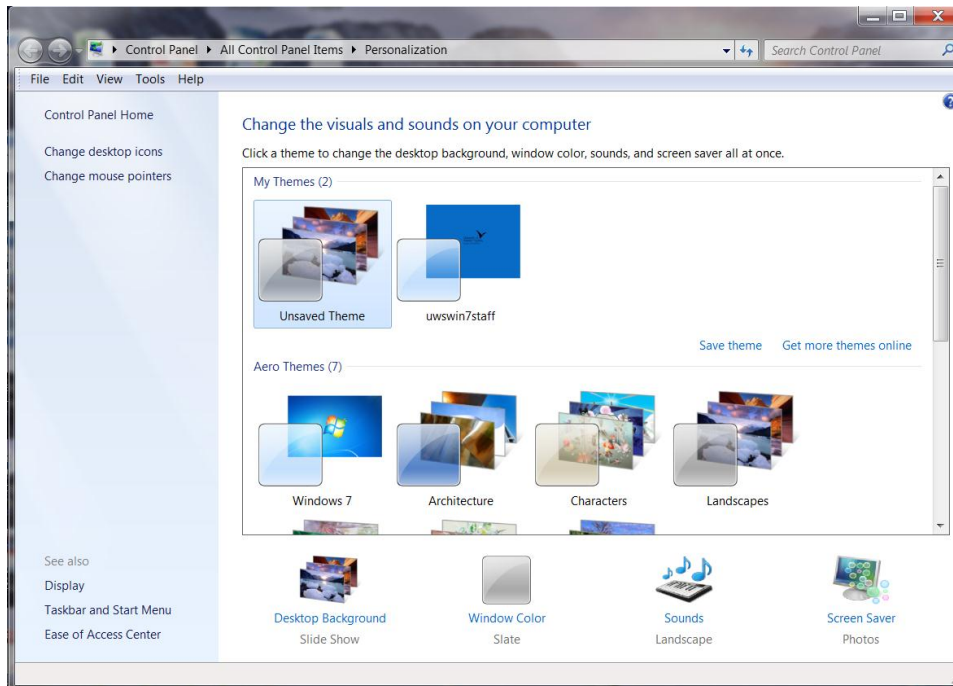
Control Panel ▸ All Control Panel Items ▸ Personalization

Search Control Panel

File Edit View Tools Help

Control Panel Home

Change desktop icons

Change mouse pointers

Change the visuals and sounds on your computer

Click a theme to change the desktop background, window color, sounds, and screen saver all at once.

My Themes (2)

Unsaved Theme

uwswin7staff

Save theme

Get more themes online

Aero Themes (7)

Windows 7

Architecture

Characters

Landscapes

See also

Display

Taskbar and Start Menu

Ease of Access Center

Desktop Background

Slide Show

Window Color

Slate

Sounds

Landscape

Screen Saver

Photos